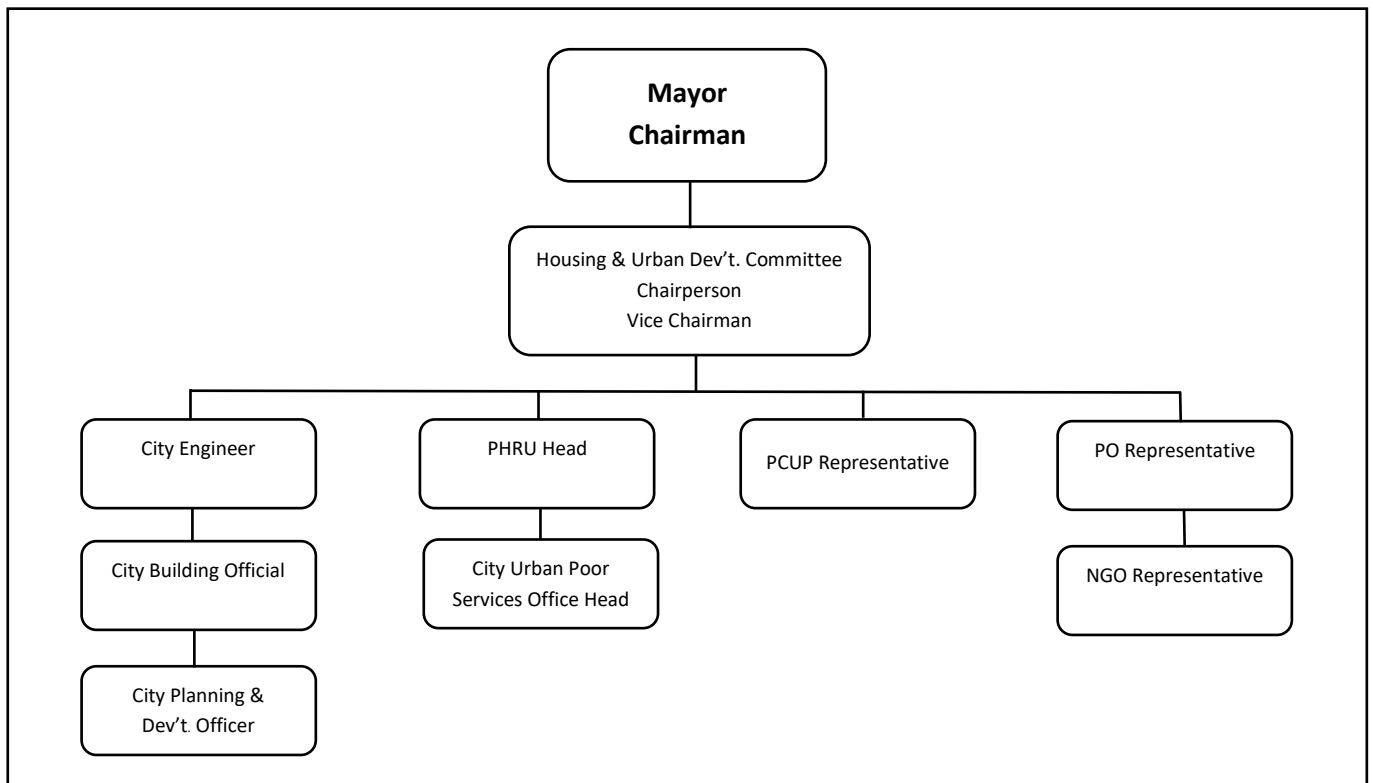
Mayor
Chairman

Housing & Urban Dev't. Committee
Chairperson
Vice Chairman

City Engineer

City Building Official

City Planning & Dev't. Officer

PHRU Head

City Urban Poor Services Office Head

PCUP Representative

PO Representative

NGO Representative